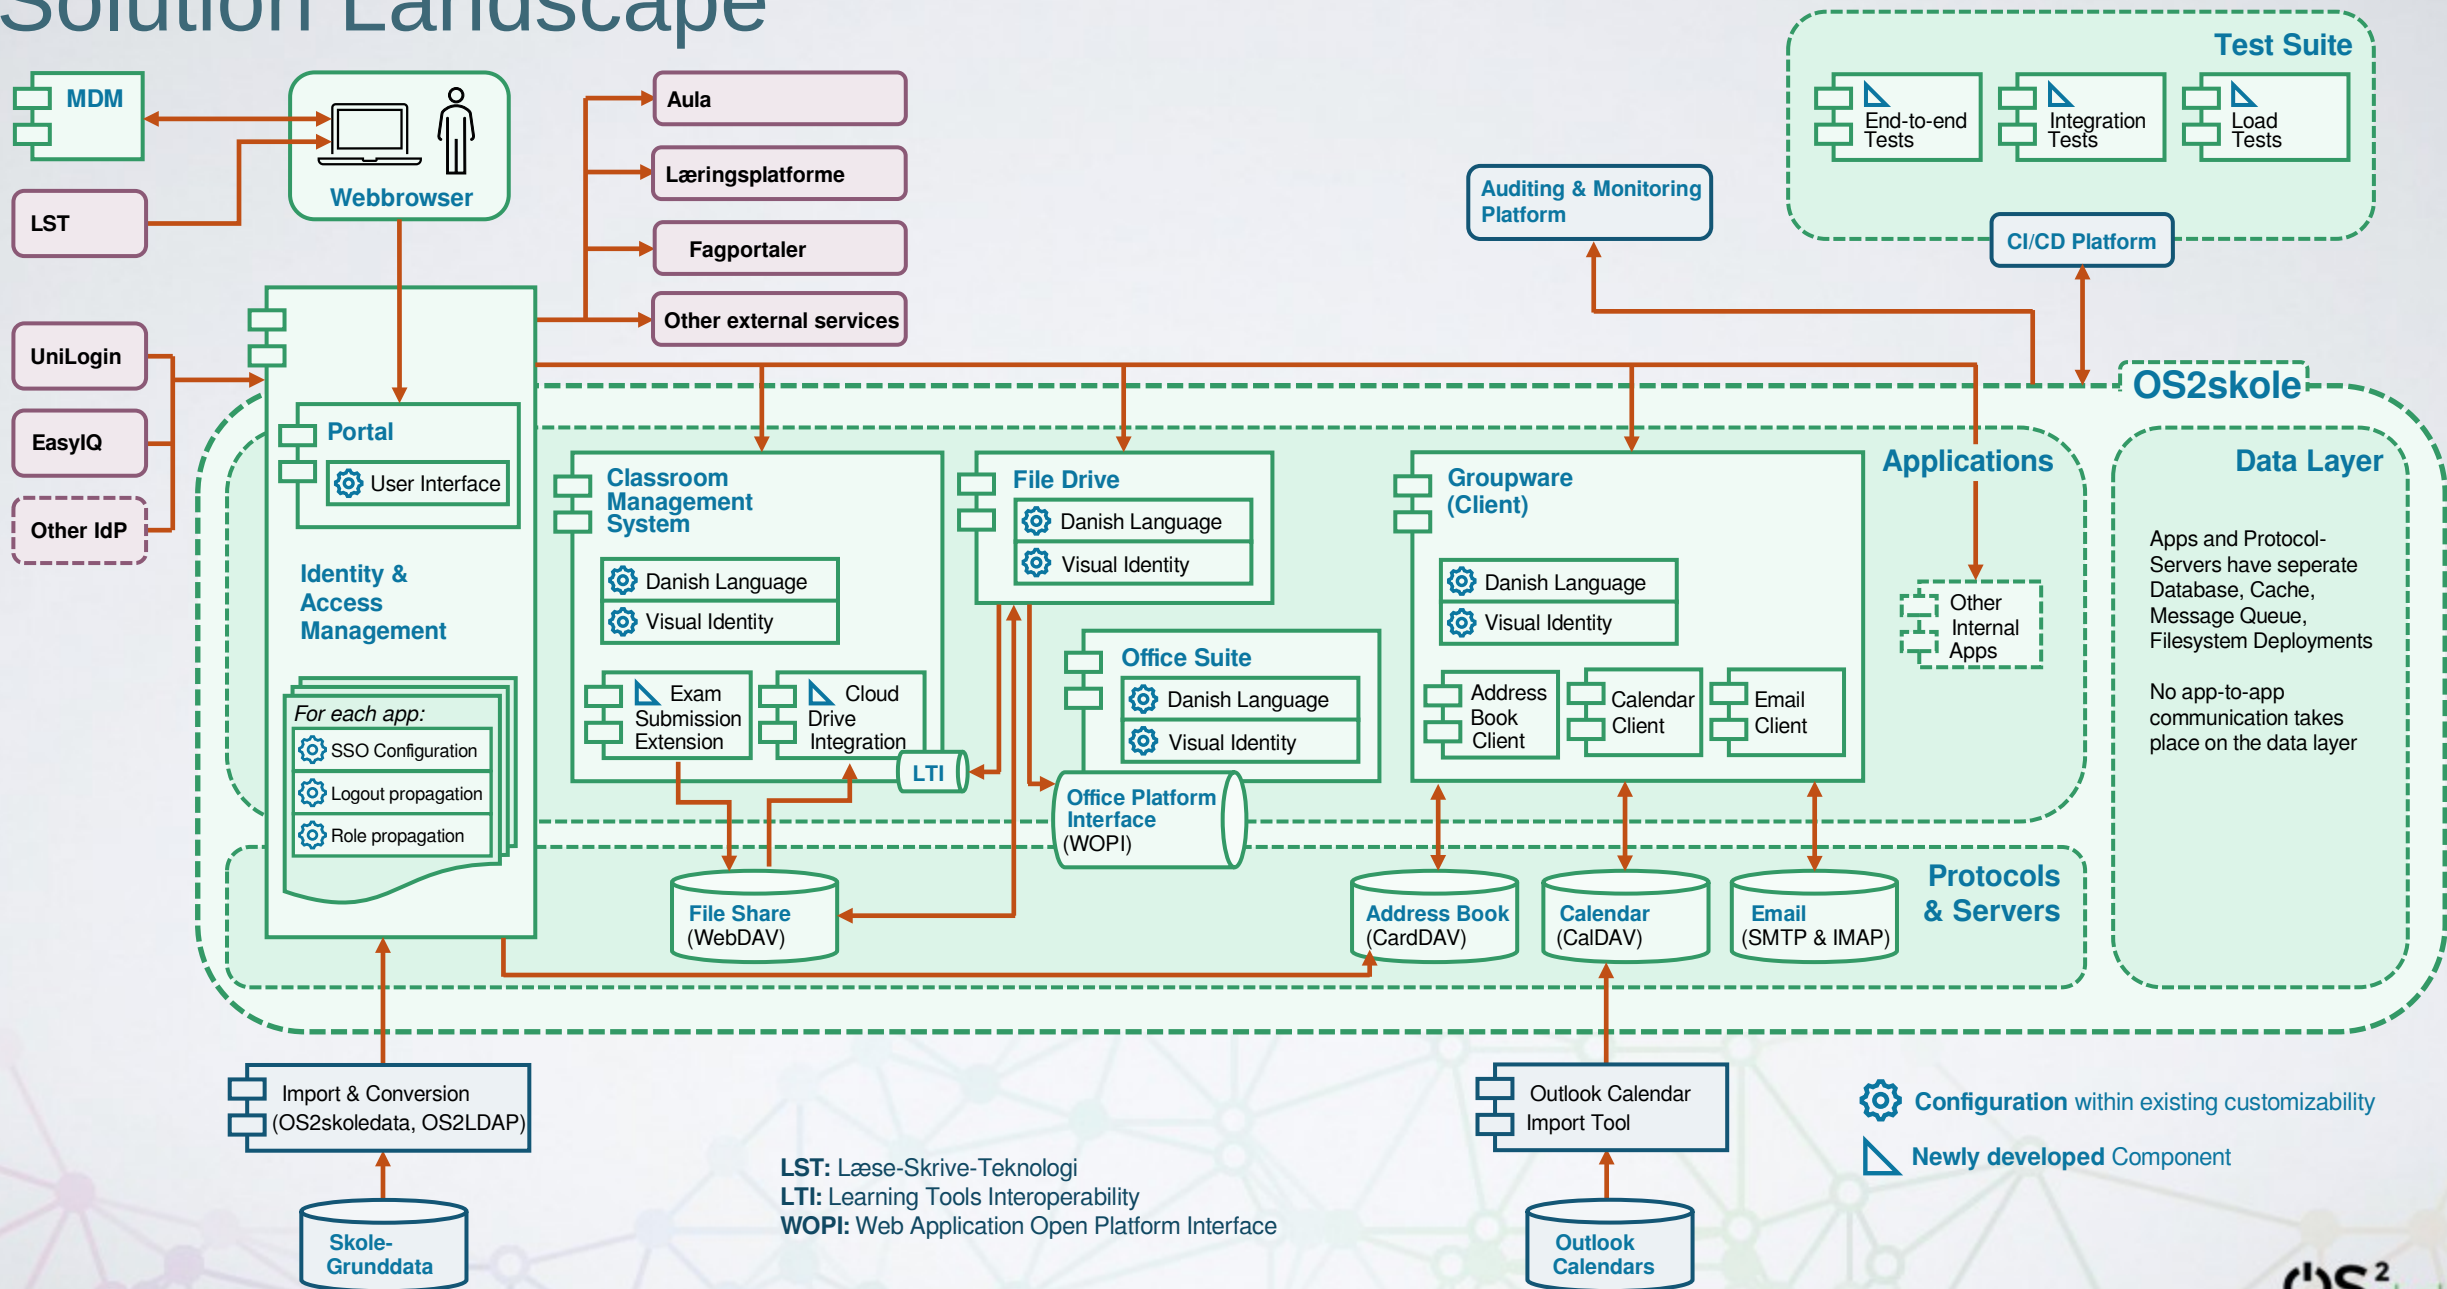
Solution Landscape

MDM

Webbrowser

LST

Aula

Læringsplatforme

Fagportaler

Other external services

Test Suite

End-to-end Tests

Integration Tests

Load Tests

Auditing & Monitoring Platform

CI/CD Platform

UniLogin

EasyIQ

Other IdP

OS2skole

Portal

User Interface

Identity & Access Management

For each app:

SSO Configuration

Logout propagation

Role propagation

Classroom Management System

Danish Language

Visual Identity

Exam Submission Extension

Cloud Drive Integration

LTI

File Drive

Danish Language

Visual Identity

Office Suite

Danish Language

Visual Identity

Office Platform Interface (WOPI)

Groupware (Client)

Danish Language

Visual Identity

Address Book Client

Calendar Client

Email Client

Applications

Other Internal Apps

Data Layer

Apps and Protocol-Servers have seperate Database, Cache, Message Queue, Filesystem Deployments

No app-to-app communication takes place on the data layer

File Share (WebDAV)

Address Book (CardDAV)

Calendar (CalDAV)

Email (SMTP & IMAP)

Protocols & Servers

Import & Conversion (OS2skoledata, OS2LDAP)

Skole-Grunddata

LST: Læse-Skrive-Teknologi
LTI: Learning Tools Interoperability
WOPI: Web Application Open Platform Interface

Outlook Calendar Import Tool

Outlook Calendars

Configuration within existing customizability

Newly developed Component

OS2